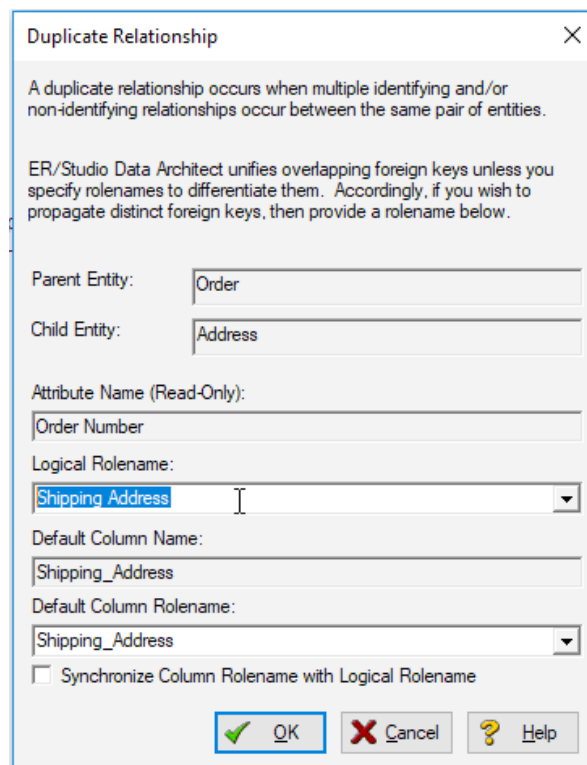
Duplicate Relationship

A duplicate relationship occurs when multiple identifying and/or non-identifying relationships occur between the same pair of entities.

ER/Studio Data Architect unifies overlapping foreign keys unless you specify rolenames to differentiate them. Accordingly, if you wish to propagate distinct foreign keys, then provide a rolename below.

Parent Entity: Order

Child Entity: Address

Attribute Name (Read-Only):

Order Number

Logical Rolename:

Shipping Address

Default Column Name:

Shipping_Address

Default Column Rolename:

Shipping_Address

Synchronize Column Rolename with Logical Rolename

OK Cancel Help